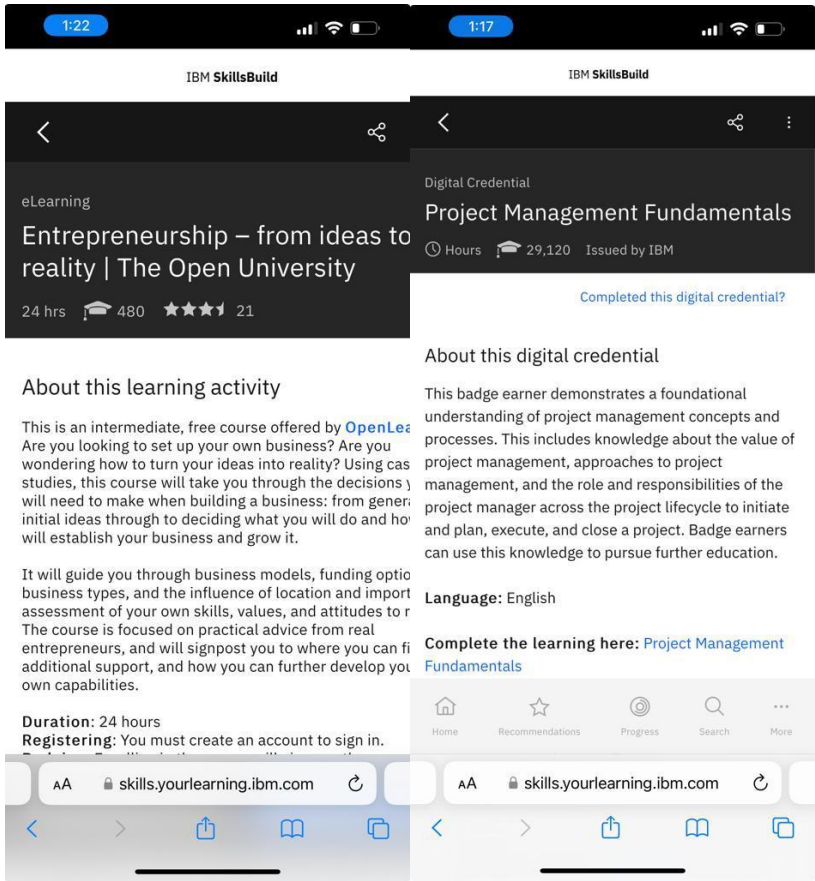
1:22

IBM SkillsBuild

eLearning

Entrepreneurship – from ideas to reality | The Open University

24 hrs 480 21

About this learning activity

This is an intermediate, free course offered by OpenLea Are you looking to set up your own business? Are you wondering how to turn your ideas into reality? Using cas studies, this course will take you through the decisions y will need to make when building a business: from gener initial ideas through to deciding what you will do and ho will establish your business and grow it.

It will guide you through business models, funding optio business types, and the influence of location and import assessment of your own skills, values, and attitudes to r The course is focused on practical advice from real entrepreneurs, and will signpost you to where you can fi additional support, and how you can further develop you own capabilities.

Duration: 24 hours
Registering: You must create an account to sign in.
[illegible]

AA skills.yourlearning.ibm.com

1:17

IBM SkillsBuild

Digital Credential

Project Management Fundamentals

Hours 29,120 Issued by IBM

Completed this digital credential?

About this digital credential

This badge earner demonstrates a foundational understanding of project management concepts and processes. This includes knowledge about the value of project management, approaches to project management, and the role and responsibilities of the project manager across the project lifecycle to initiate and plan, execute, and close a project. Badge earners can use this knowledge to pursue further education.

Language: English

Complete the learning here: Project Management Fundamentals

Home Recommendations Progress Search More

AA skills.yourlearning.ibm.com